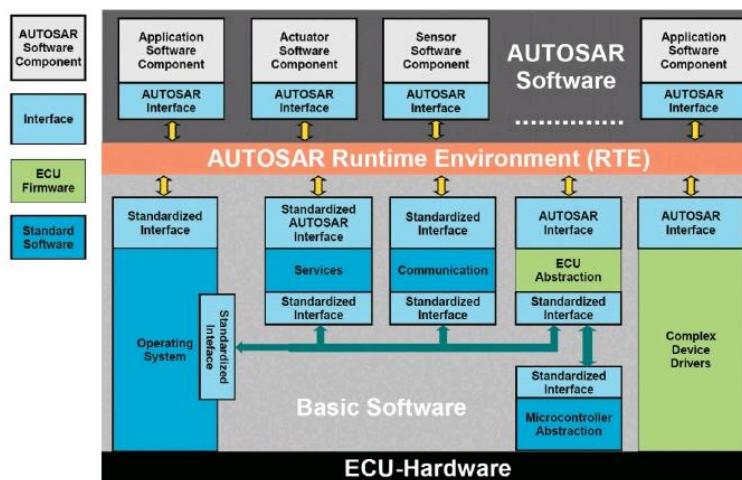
AUTOSAR Software Component

Interface

ECU Firmware

Standard Software

Application Software Component

AUTOSAR Interface

Actuator Software Component

AUTOSAR Interface

Sensor Software Component

AUTOSAR Interface

AUTOSAR Software

..........

Application Software Component

AUTOSAR Interface

AUTOSAR Runtime Environment (RTE)

Standardized Interface

Operating System

Standardized Interface

Standardized AUTOSAR Interface

Services

Standardized Interface

Standardized Interface

Communication

Standardized Interface

AUTOSAR Interface

ECU Abstraction

Standardized Interface

Standardized Interface

Microcontroller Abstraction

AUTOSAR Interface

Complex Device Drivers

Basic Software

ECU-Hardware